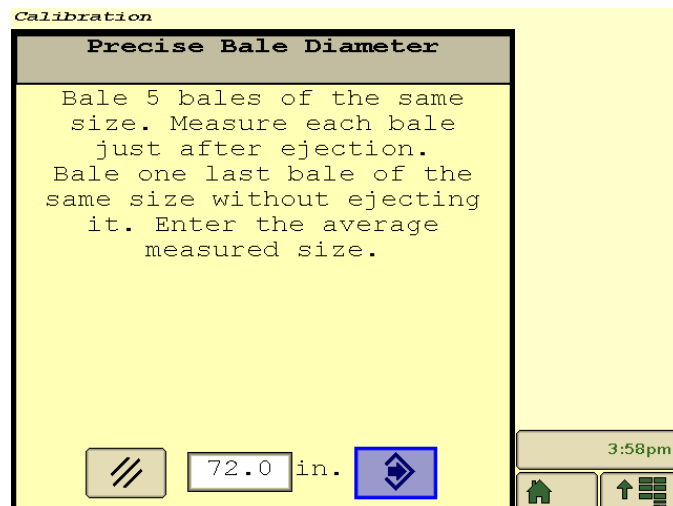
Calibration

Precise Bale Diameter

Bale 5 bales of the same size. Measure each bale just after ejection. Bale one last bale of the same size without ejecting it. Enter the average measured size.

72.0 in.

3:58pm